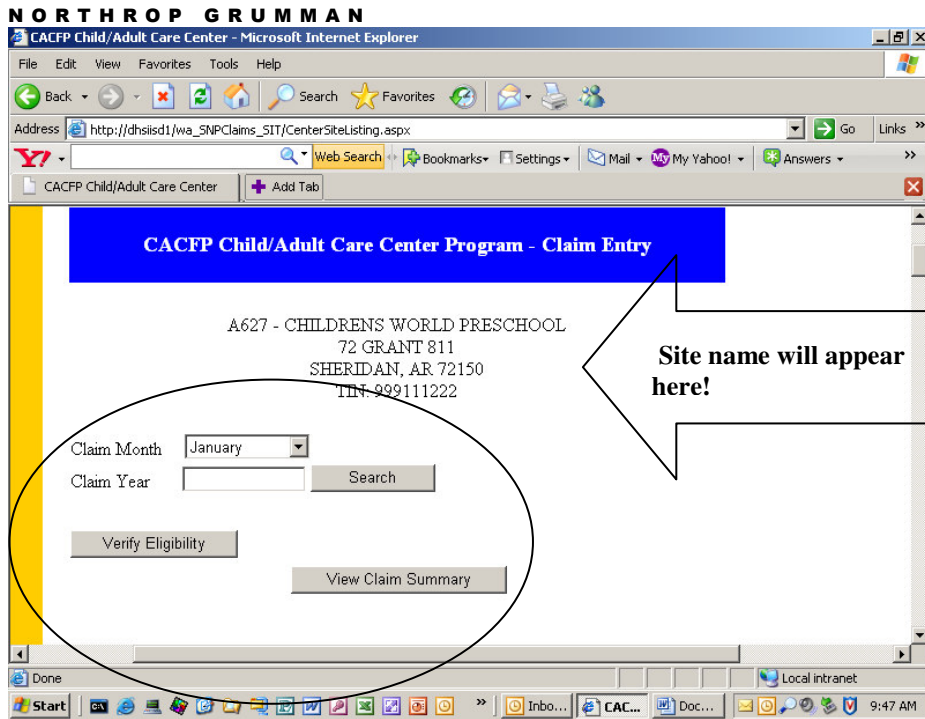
NORTHROP GRUMMAN

CACFP Child/Adult Care Center - Microsoft Internet Explorer

File Edit View Favorites Tools Help

Back Search Favorites

Address http://dhsiisd1/wa_SNPClaims_SIT/CenterSiteListing.aspx Go Links

Web Search Bookmarks Settings Mail My Yahoo! Answers

CACFP Child/Adult Care Center Add Tab

CACFP Child/Adult Care Center Program - Claim Entry

A627 - CHILDRENS WORLD PRESCHOOL
72 GRANT 811
SHERIDAN, AR 72150
TIN: 999111222

Site name will appear here!

Claim Month January
Claim Year Search

Verify Eligibility

View Claim Summary

Done Local intranet

Start Inbo... CAC... Doc... 9:47 AM